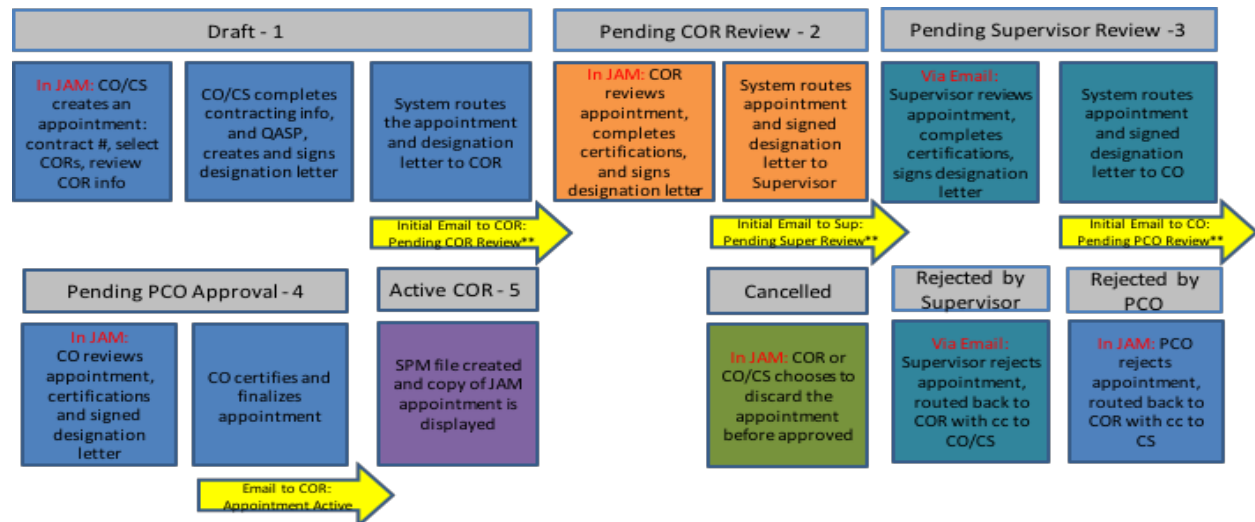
Draft - 1

In JAM: CO/CS creates an appointment: contract #, select CORs, review COR info

CO/CS completes contracting info, and QASP, creates and signs designation letter

System routes the appointment and designation letter to COR

Initial Email to COR: Pending COR Review**

Pending COR Review - 2

In JAM: COR reviews appointment, completes certifications, and signs designation letter

System routes appointment and signed designation letter to Supervisor

Initial Email to Sup: Pending Super Review**

Pending Supervisor Review -3

Via Email: Supervisor reviews appointment, completes certifications, signs designation letter

System routes appointment and signed designation letter to CO

Initial Email to CO: Pending PCO Review**

Pending PCO Approval - 4

In JAM: CO reviews appointment, certifications and signed designation letter

CO certifies and finalizes appointment

Email to COR: Appointment Active

Active COR - 5

SPM file created and copy of JAM appointment is displayed

Cancelled

In JAM: COR or CO/CS chooses to discard the appointment before approved

Rejected by Supervisor

Via Email: Supervisor rejects appointment, routed back to COR with cc to CO/CS

Rejected by PCO

In JAM: PCO rejects appointment, routed back to COR with cc to CS